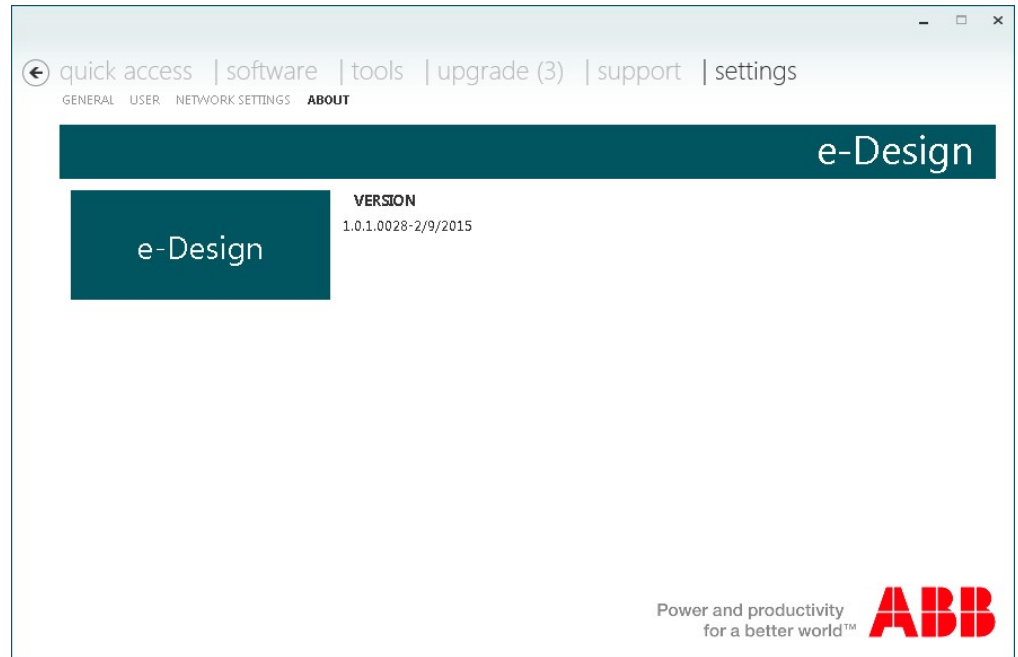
quick access | software | tools | upgrade (3) | support | settings

GENERAL USER NETWORK SETTINGS ABOUT

e-Design

e-Design

VERSION

1.0.1.0028-2/9/2015

Power and productivity for a better world™

ABB